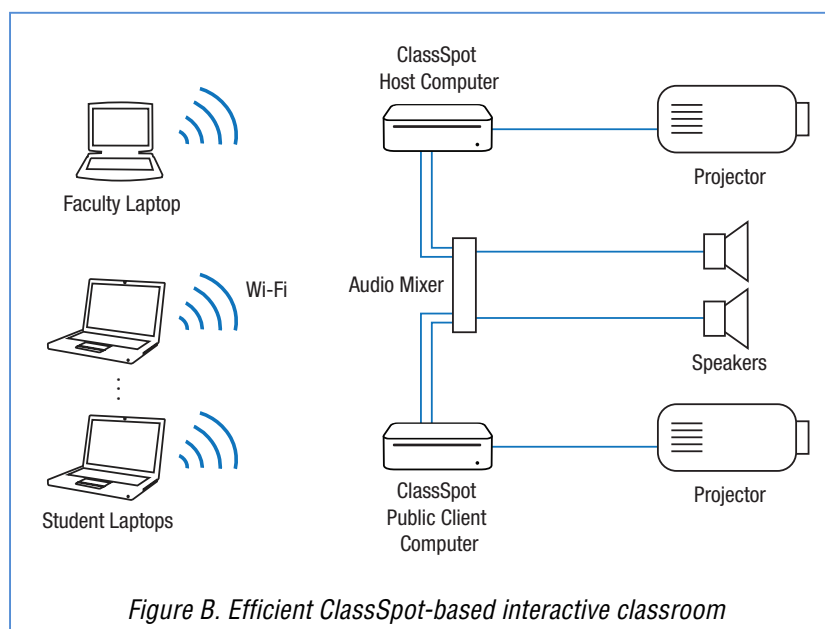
ClassSpot Host Computer

Projector

Faculty Laptop

Wi-Fi

Audio Mixer

Speakers

Student Laptops

ClassSpot Public Client Computer

Projector

Figure B. Efficient ClassSpot-based interactive classroom